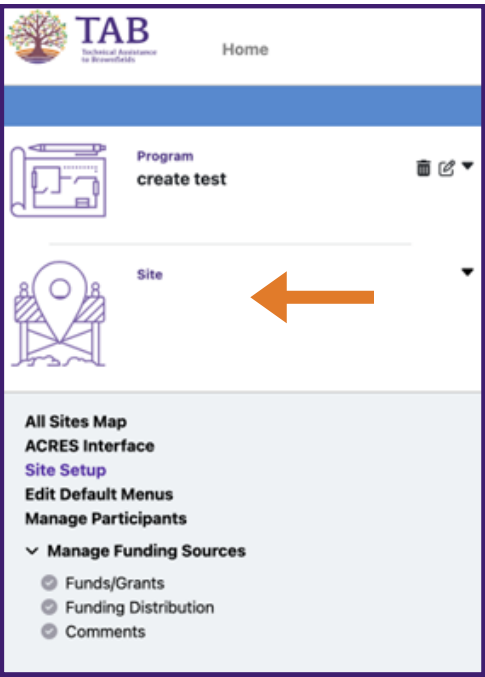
TAB
Technical Assistance to Brownfields

Home

Program
create test

Site

All Sites Map
ACRES Interface
Site Setup
Edit Default Menus
Manage Participants

Manage Funding Sources
Funds/Grants
Funding Distribution
Comments